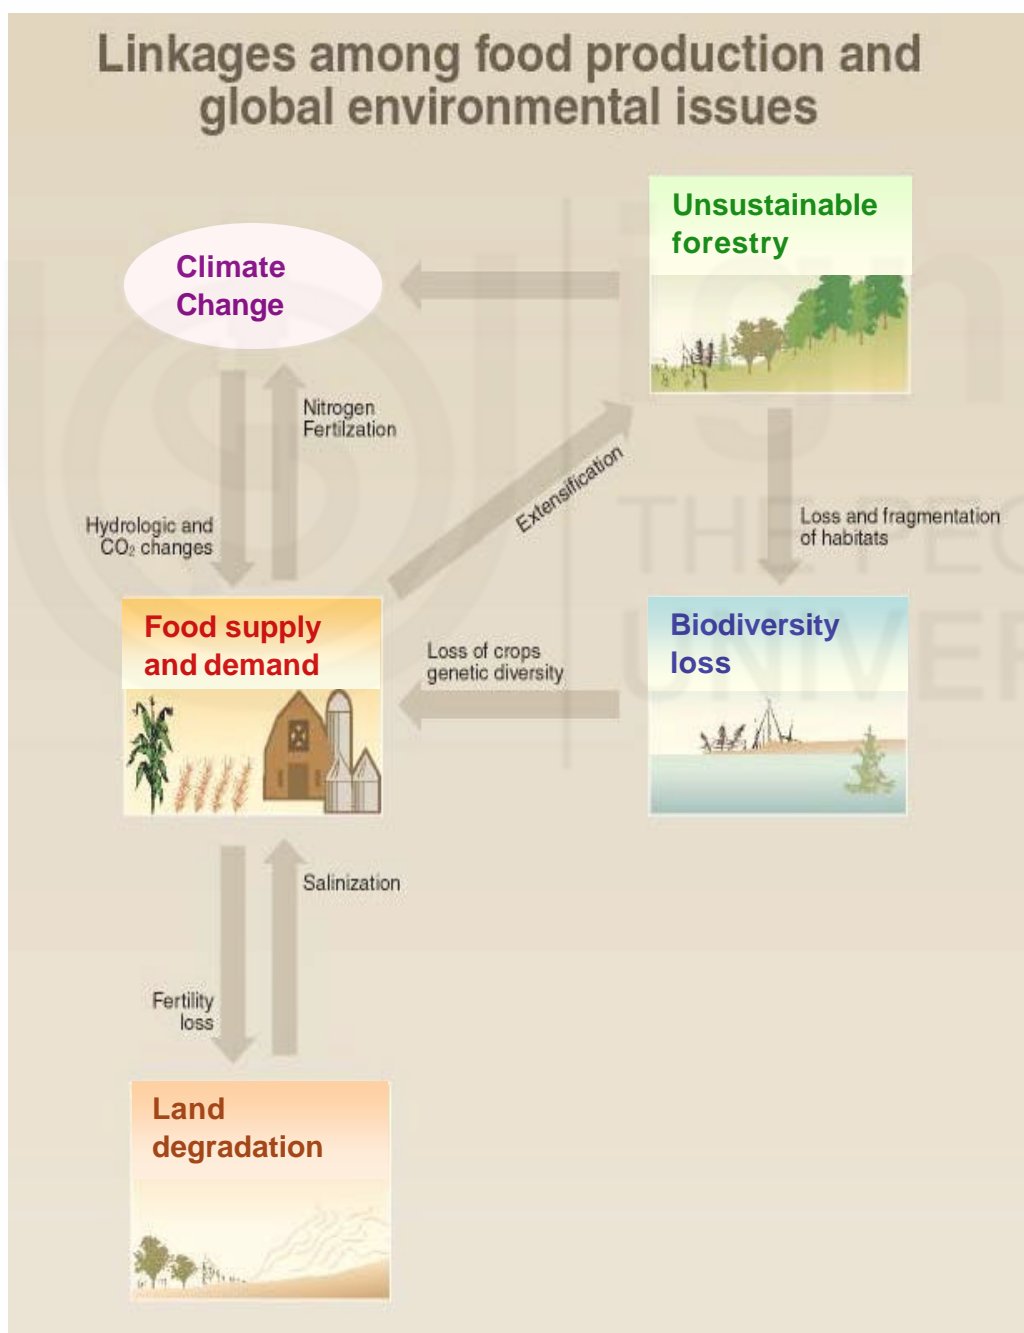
Linkages among food production and global environmental issues

Climate Change

Unsustainable forestry

Nitrogen Fertilzation

Hydrologic and $CO_2$ changes

Extensification

Loss and fragmentation of habitats

Food supply and demand

Loss of crops genetic diversity

Biodiversity loss

Salinization

Fertility loss

Land degradation